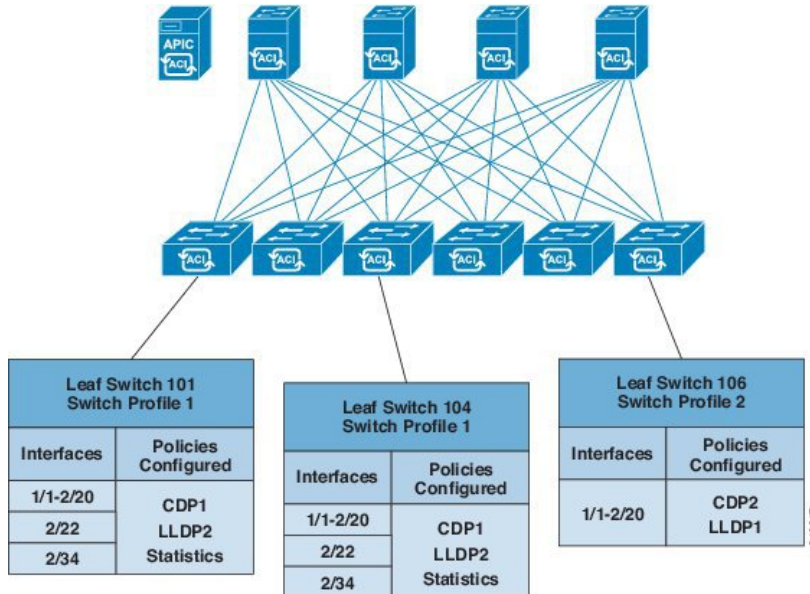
APIC
ACI
ACI
ACI
ACI
ACI
ACI
ACI
ACI
ACI
ACI
ACI

Leaf Switch 101
Switch Profile 1

| Interfaces | Policies Configured |
|---|---|
| 1/1-2/20 | CDP1 LLDP2 Statistics |
| 2/22 | |
| 2/34 | |

Leaf Switch 104
Switch Profile 1

| Interfaces | Policies Configured |
|---|---|
| 1/1-2/20 | CDP1 LLDP2 Statistics |
| 2/22 | |
| 2/34 | |

Leaf Switch 106
Switch Profile 2

| Interfaces | Policies Configured |
|---|---|
| 1/1-2/20 | CDP2 LLDP1 |